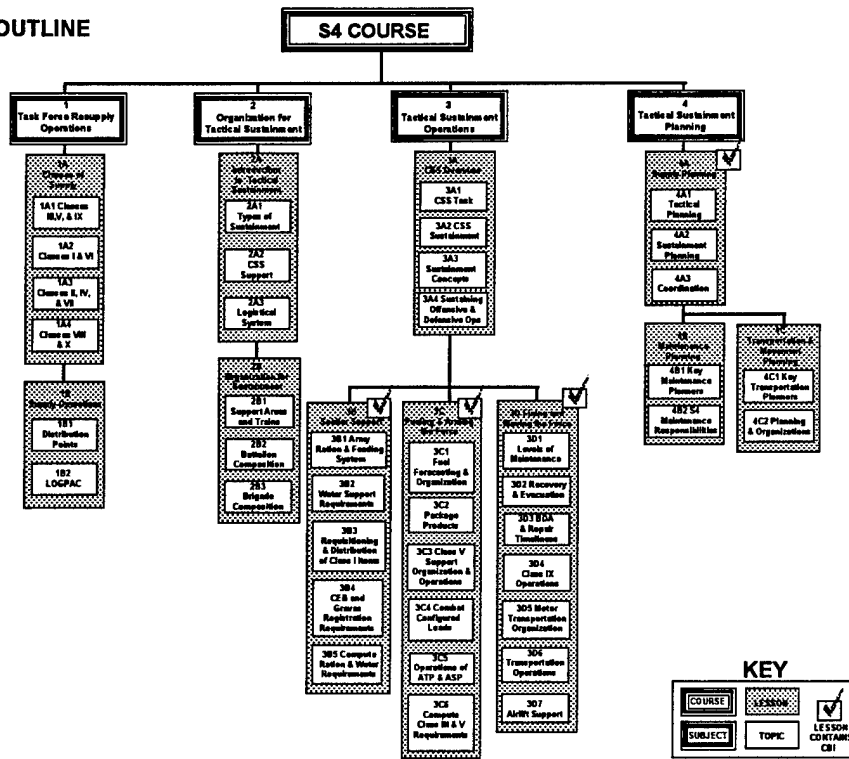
OUTLINE

S4 COURSE

1 Task Force Resupply Operations

1A Classes of Supply

1A1 Classes III, V, & IX

1A2 Classes I & VI

1A3 Classes II, IV, & VII

1A4 Classes VIII & X

1B Supply Operations

1B1 Distribution Points

1B2 LOGPAC

2 Organization for Tactical Sustainment

2A Introduction to Tactical Sustainment

2A1 Types of Sustainment

2A2 CSS Support

2A3 Logistical System

2B Organization for Sustainment

2B1 Support Areas and Trains

2B2 Battalion Composition

2B3 Brigade Composition

3 Tactical Sustainment Operations

3A CSS Overview

3A1 CSS Task

3A2 CSS Sustainment

3A3 Sustainment Concepts

3A4 Sustaining Offensive & Defensive Ops

3B Soldier Support

3B1 Army Ration & Feeding System

3B2 Water Support Requirements

3B3 Requisitioning & Distribution of Class I Items

3B4 CEB and Graves Registration Requirements

3B5 Compute Ration & Water Requirements

3C Fueling & Arming the Force

3C1 Fuel Forecasting & Organization

3C2 Package Products

3C3 Class V Support Organization & Operations

3C4 Combat Configured Loads

3C5 Operations of ATP & ASP

3C6 Compute Class III & V Requirements

3D Fixing and Moving the Force

3D1 Levels of Maintenance

3D2 Recovery & Evacuation

3D3 BDA & Repair Timelines

3D4 Class IX Operations

3D5 Motor Transportation Organization

3D6 Transportation Operations

3D7 Airlift Support

4 Tactical Sustainment Planning

4A Supply Planning

4A1 Tactical Planning

4A2 Sustainment Planning

4A3 Coordination

4B Maintenance Planning

4B1 Key Maintenance Planners

4B2 S4 Maintenance Responsibilities

4C Transportation & Movement Planning

4C1 Key Transportation Planners

4C2 Planning & Organizations

KEY

COURSE

LESSON

SUBJECT

TOPIC

LESSON CONTAINS CBI